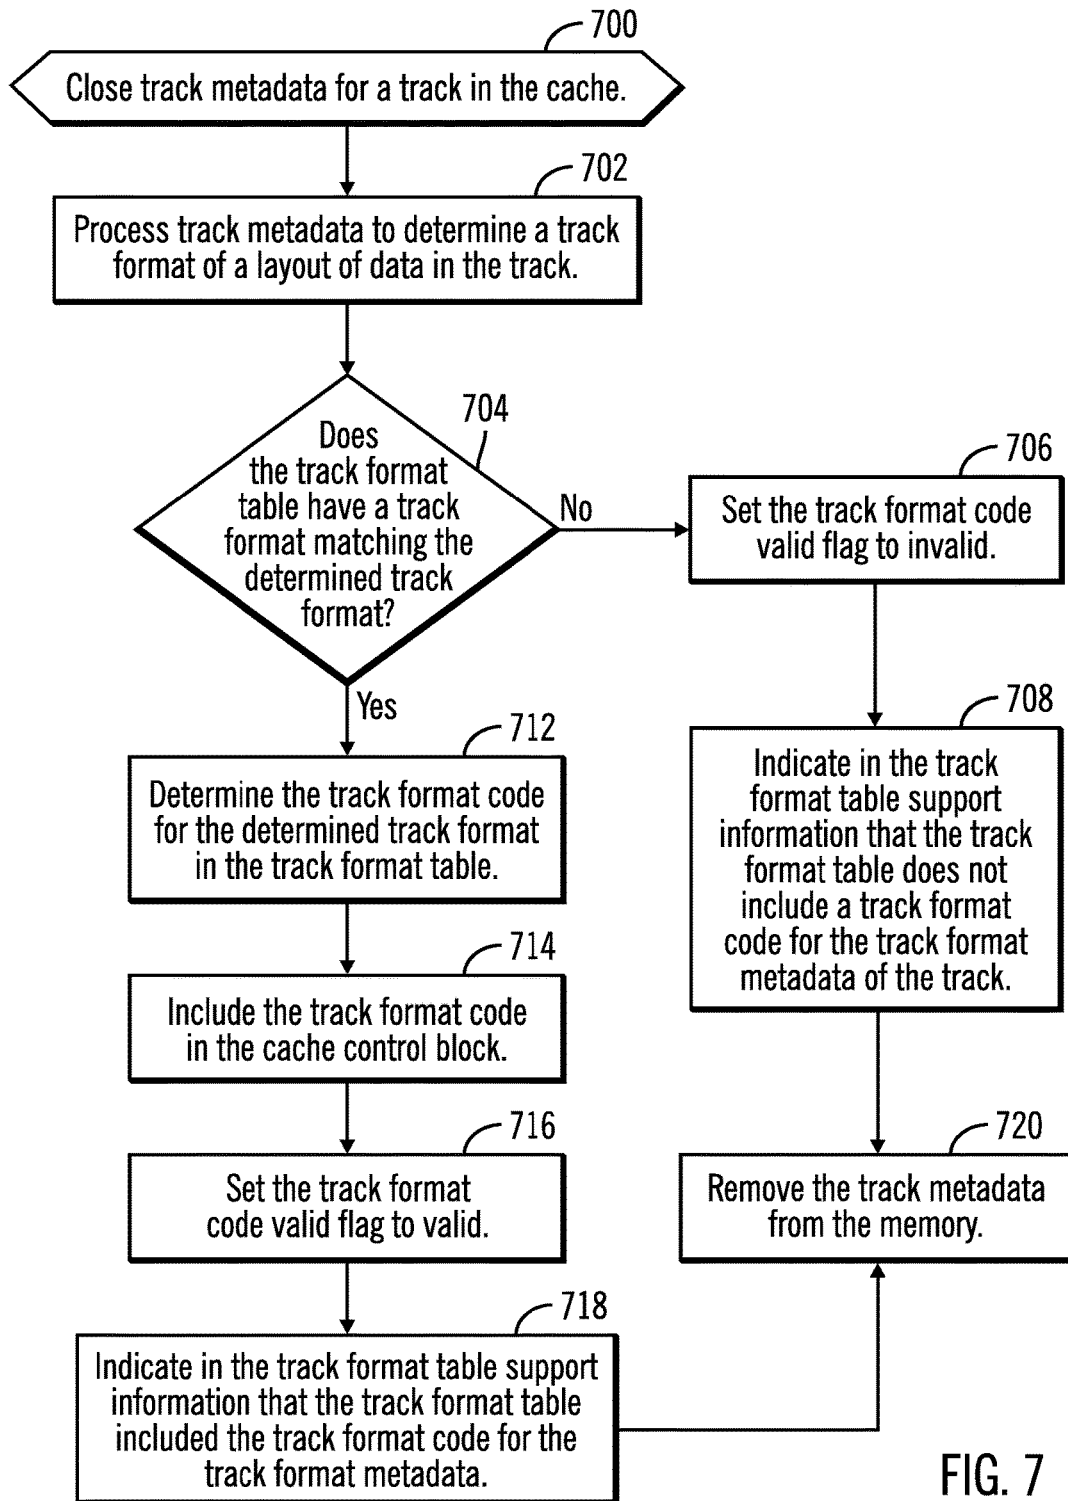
700

Close track metadata for a track in the cache.

702

Process track metadata to determine a track format of a layout of data in the track.

704

Does the track format table have a track format matching the determined track format?

No

706

Set the track format code valid flag to invalid.

708

Indicate in the track format table support information that the track format table does not include a track format code for the track format metadata of the track.

720

Remove the track metadata from the memory.

Yes

712

Determine the track format code for the determined track format in the track format table.

714

Include the track format code in the cache control block.

716

Set the track format code valid flag to valid.

718

Indicate in the track format table support information that the track format table included the track format code for the track format metadata.

FIG. 7